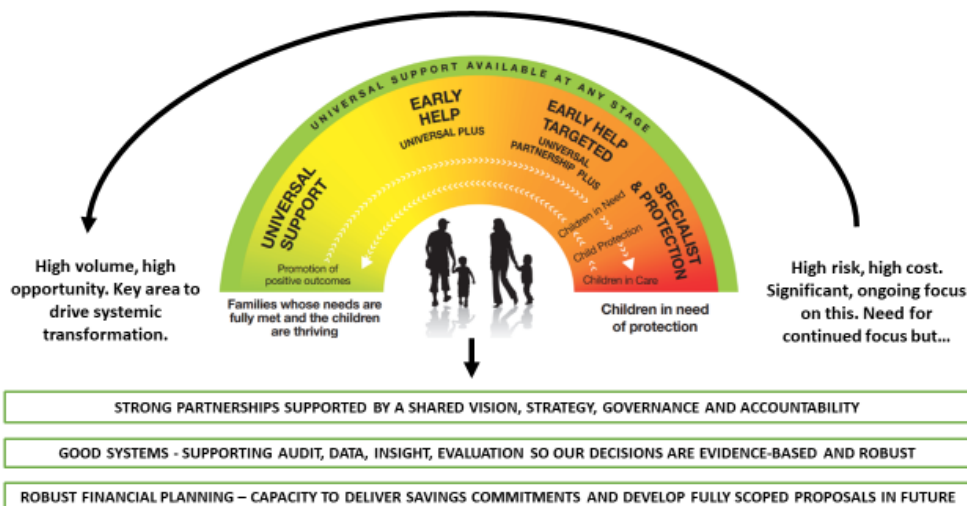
UNIVERSAL SUPPORT AVAILABLE AT ANY STAGE

UNIVERSAL SUPPORT

EARLY HELP
UNIVERSAL PLUS

EARLY HELP TARGETED
UNIVERSAL PARTNERSHIP PLUS

SPECIALIST & PROTECTION

Promotion of positive outcomes

Children in Need

Child Protection

Children in Care

Families whose needs are fully met and the children are thriving

Children in need of protection

High volume, high opportunity. Key area to drive systemic transformation.

High risk, high cost. Significant, ongoing focus on this. Need for continued focus but...

STRONG PARTNERSHIPS SUPPORTED BY A SHARED VISION, STRATEGY, GOVERNANCE AND ACCOUNTABILITY

GOOD SYSTEMS - SUPPORTING AUDIT, DATA, INSIGHT, EVALUATION SO OUR DECISIONS ARE EVIDENCE-BASED AND ROBUST

ROBUST FINANCIAL PLANNING – CAPACITY TO DELIVER SAVINGS COMMITMENTS AND DEVELOP FULLY SCOPED PROPOSALS IN FUTURE